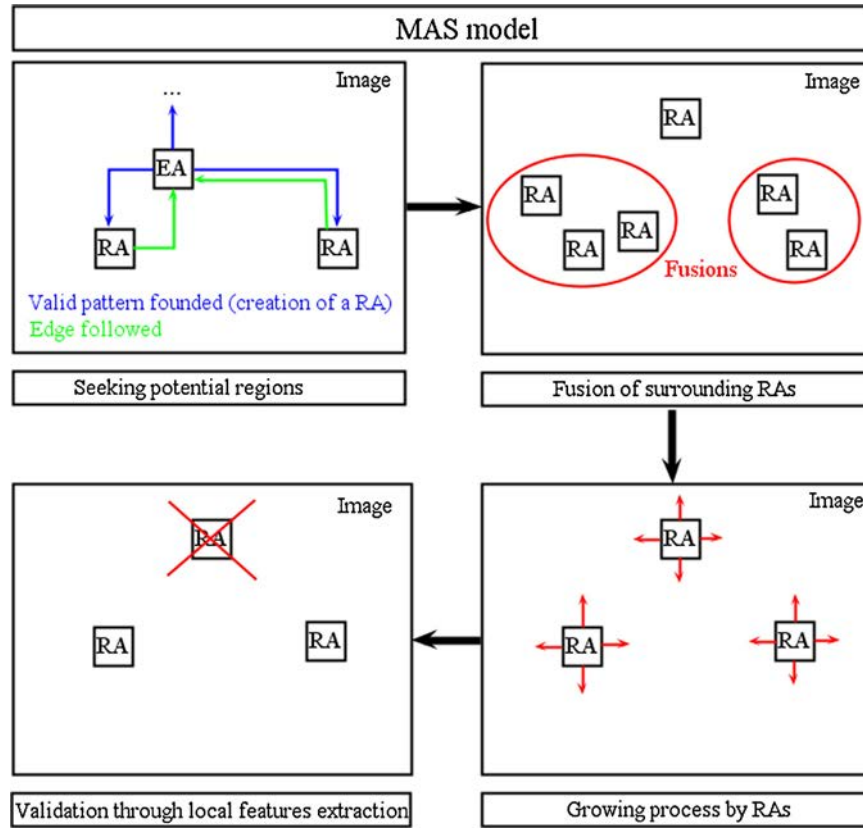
MAS model

Image

...

EA

RA

RA

Valid pattern founded (creation of a RA)
Edge followed

Seeking potential regions

Image

RA

RA

RA

RA

RA

RA

Fusions

Fusion of surrounding RAs

Image

RA

RA

RA

Growing process by RAs

Image

RA

RA

RA

Validation through local features extraction